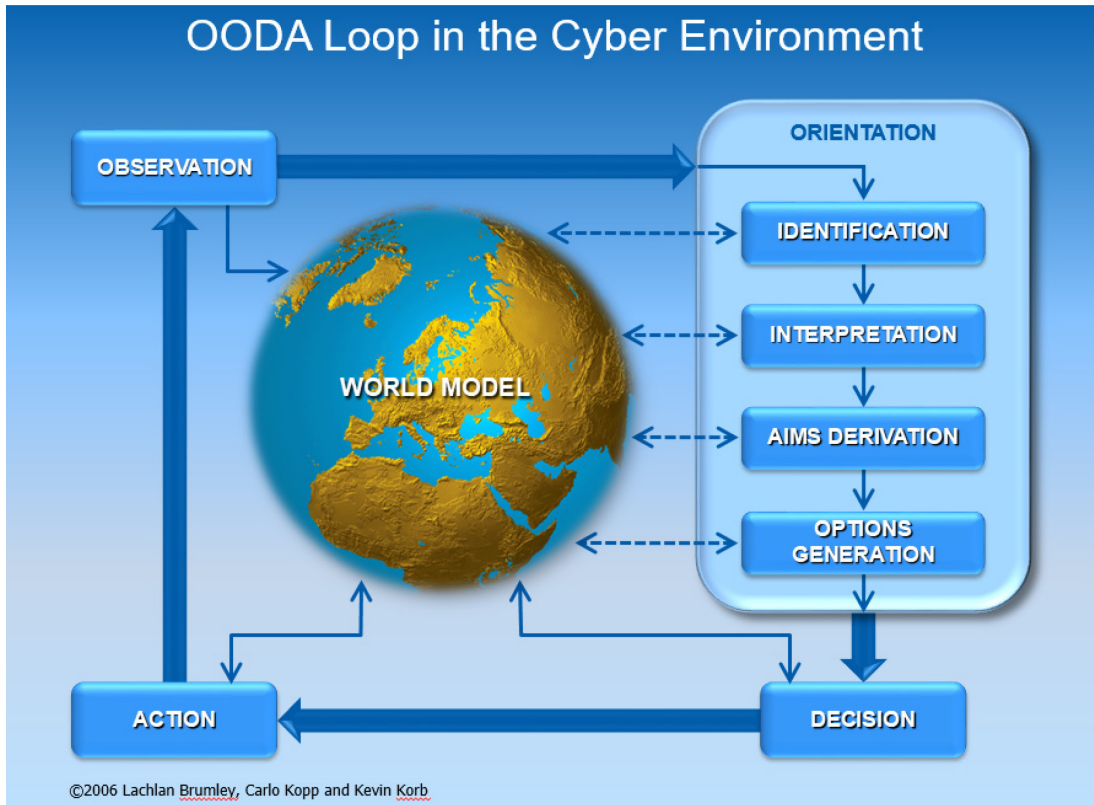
OODA Loop in the Cyber Environment

OBSERVATION

ORIENTATION

IDENTIFICATION

INTERPRETATION

WORLD MODEL

AIMS DERIVATION

OPTIONS GENERATION

ACTION

DECISION

©2006 Lachlan Brumley, Carlo Kopp and Kevin Korb